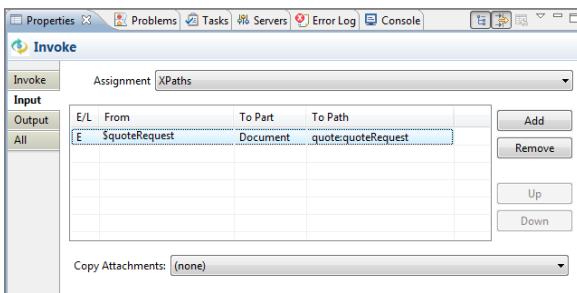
Properties ☒ Problems Tasks Servers Error Log Console

Invoke

Invoke
Input
Output
All

Assignment XPaths

| E/L | From | To Part | To Path |
|---|---|---|---|
| E | $quoteRequest | Document | quote:quoteRequest |

Add
Remove
Up
Down

Copy Attachments: (none)